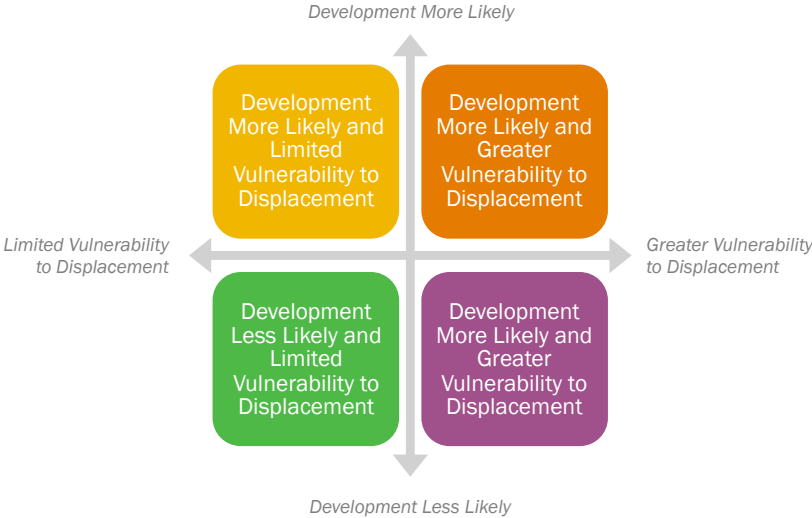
Development More Likely

Development More Likely and Limited Vulnerability to Displacement

Development More Likely and Greater Vulnerability to Displacement

Limited Vulnerability to Displacement

Greater Vulnerability to Displacement

Development Less Likely and Limited Vulnerability to Displacement

Development More Likely and Greater Vulnerability to Displacement

Development Less Likely